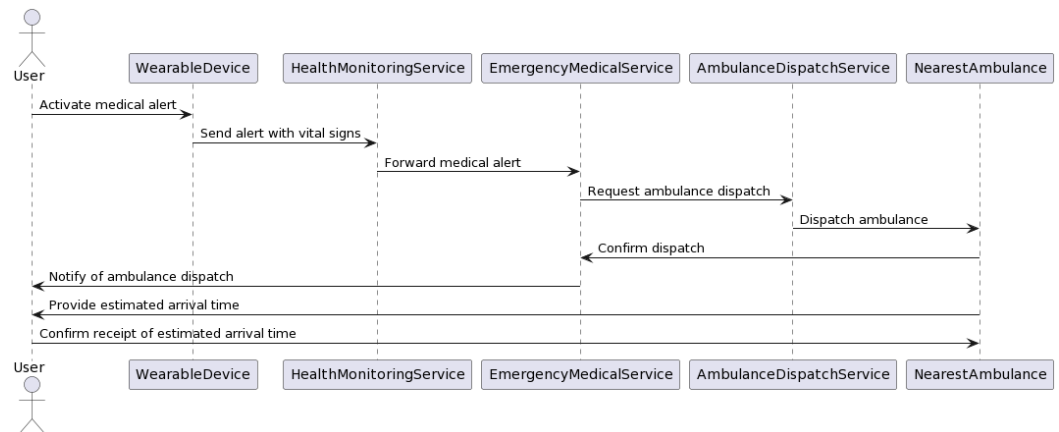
User
WearableDevice
HealthMonitoringService
EmergencyMedicalService
AmbulanceDispatchService
NearestAmbulance

Activate medical alert
Send alert with vital signs
Forward medical alert
Request ambulance dispatch
Dispatch ambulance
Confirm dispatch
Notify of ambulance dispatch
Provide estimated arrival time
Confirm receipt of estimated arrival time

User
WearableDevice
HealthMonitoringService
EmergencyMedicalService
AmbulanceDispatchService
NearestAmbulance